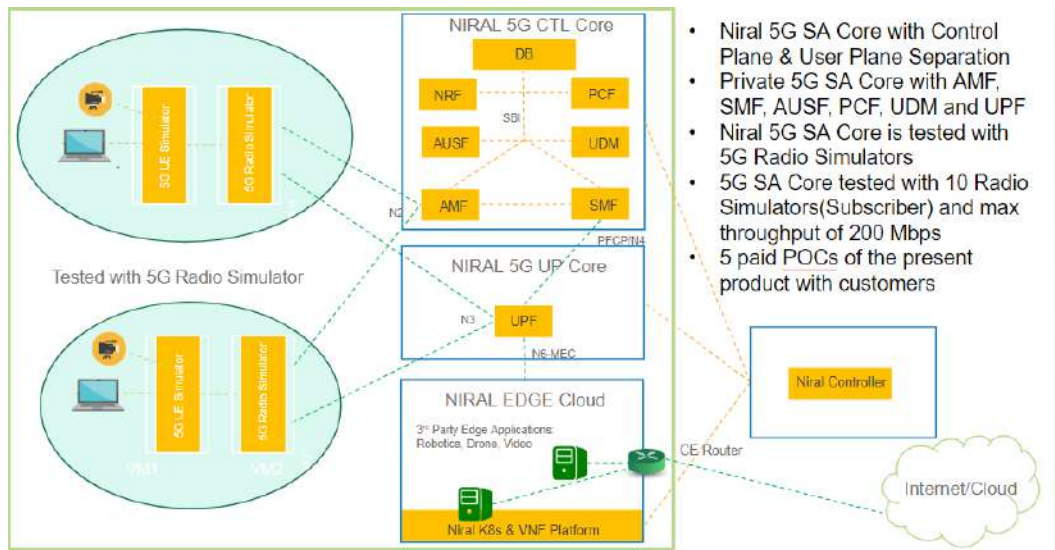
5G UE Simulator

5G Radio Simulator

Tested with 5G Radio Simulator

5G UE Simulator

5G Radio Simulator

VM1

VM2

NIRAL 5G CTL Core

DB

NRF

PCF

SBI

AUSF

UDM

N2

AMF

SMF

PFCP/N4

NIRAL 5G UP Core

N3

UPF

N6-MEC

NIRAL EDGE Cloud

3rd Party Edge Applications: Robotics, Drone, Video

CE Router

Niral K8s & VNF Platform

Niral Controller

Internet/Cloud

• Niral 5G SA Core with Control Plane & User Plane Separation
• Private 5G SA Core with AMF, SMF, AUSF, PCF, UDM and UPF
• Niral 5G SA Core is tested with 5G Radio Simulators
• 5G SA Core tested with 10 Radio Simulators(Subscriber) and max throughput of 200 Mbps
• 5 paid POCs of the present product with customers